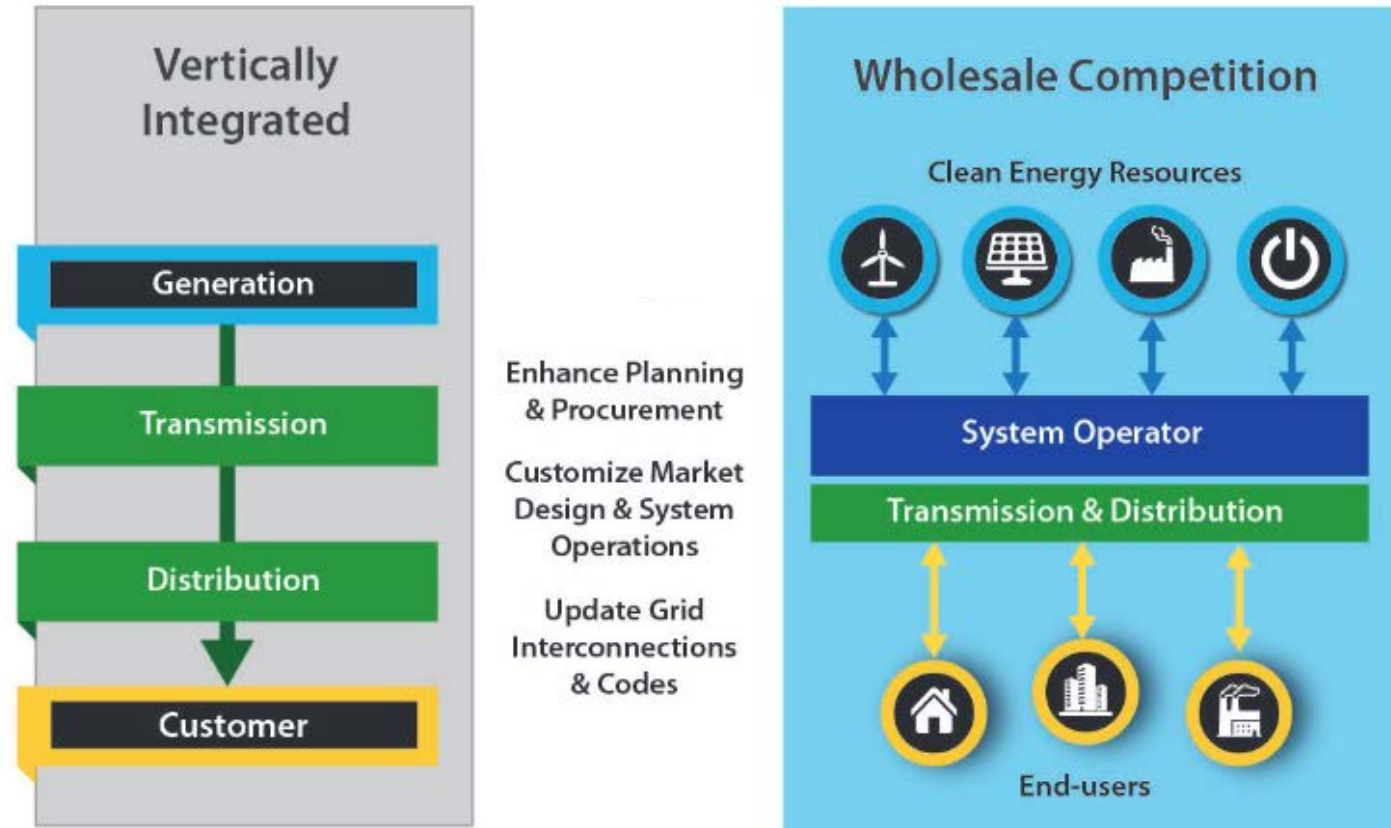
Vertically Integrated

Generation

Transmission

Distribution

Customer

Enhance Planning & Procurement

Customize Market Design & System Operations

Update Grid Interconnections & Codes

Wholesale Competition

Clean Energy Resources

System Operator

Transmission & Distribution

End-users